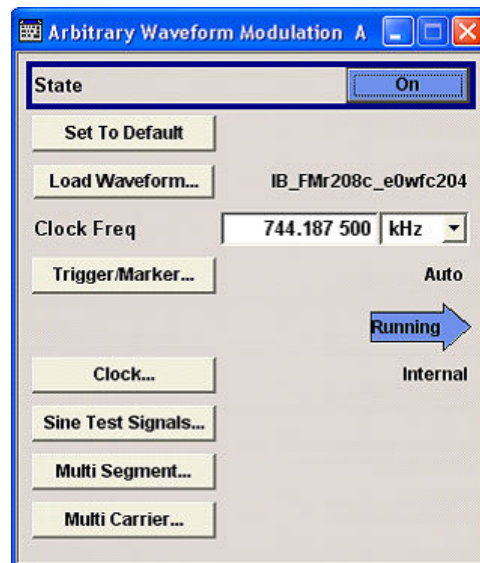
Arbitrary Waveform Modulation A

State
On

Set To Default

Load Waveform...
IB_FMr208c_e0wfc204

Clock Freq
744.187 500
kHz

Trigger/Marker...
Auto

Running

Clock...
Internal

Sine Test Signals...

Multi Segment...

Multi Carrier...